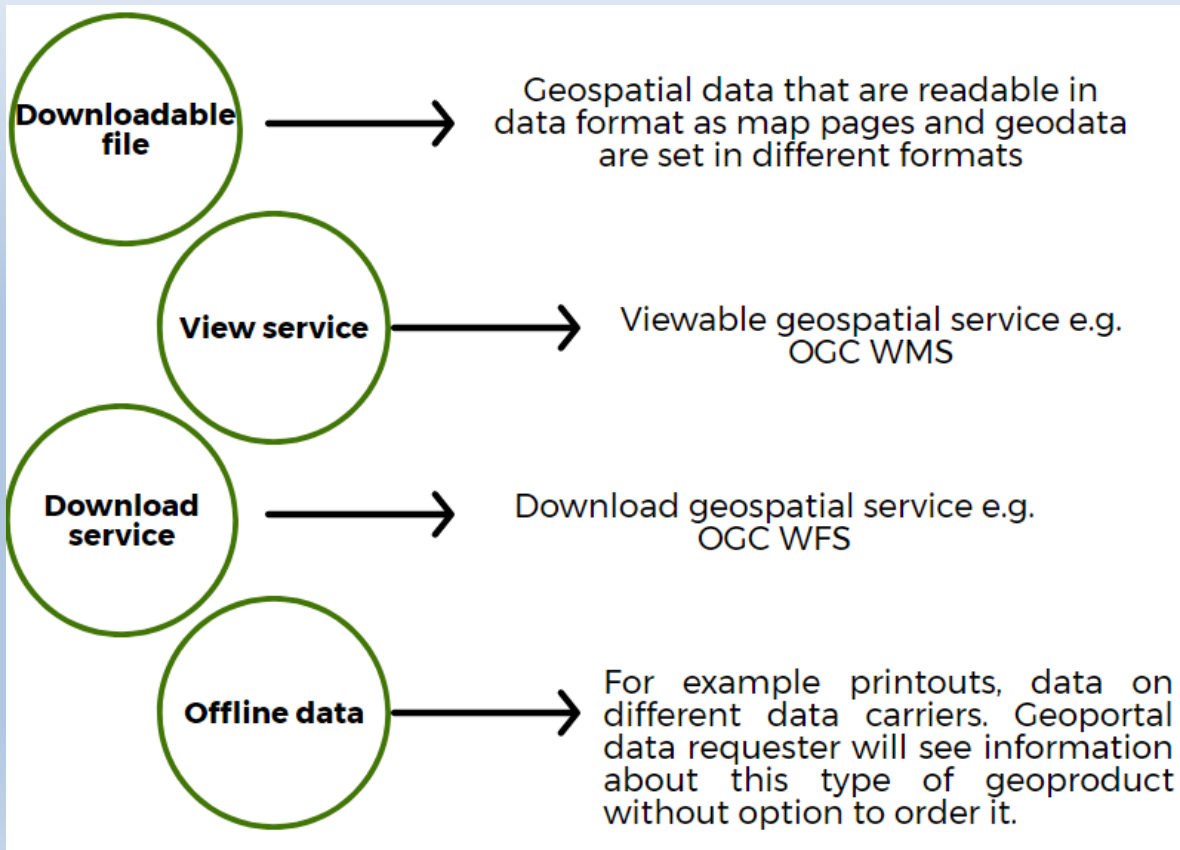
Downloadable file

Geospatial data that are readable in data format as map pages and geodata are set in different formats

View service

Viewable geospatial service e.g. OGC WMS

Download service

Download geospatial service e.g. OGC WFS

Offline data

For example printouts, data on different data carriers. Geoportal data requester will see information about this type of geoproduct without option to order it.